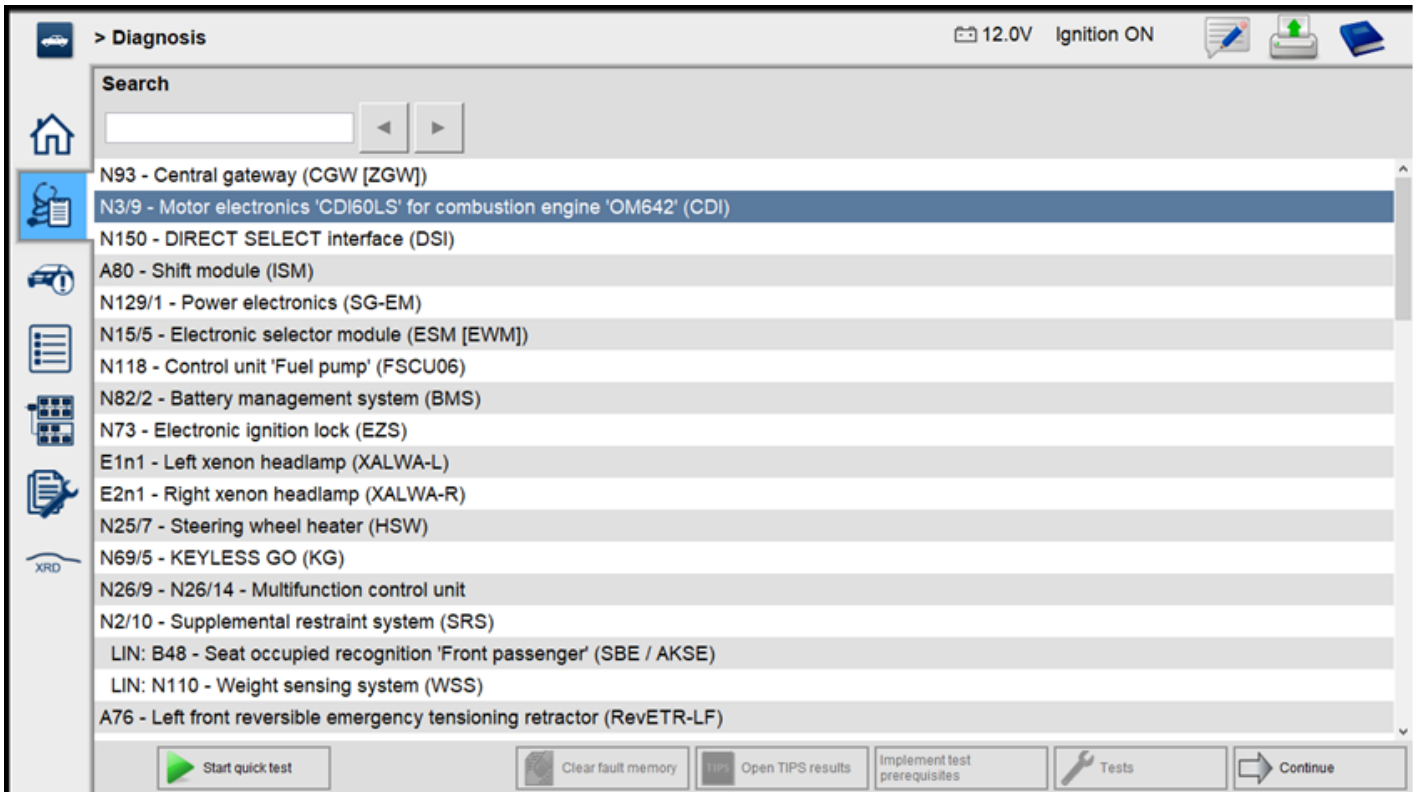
> Diagnosis

12.0V Ignition ON

Search

XRD

N93 - Central gateway (CGW [ZGW])
N3/9 - Motor electronics 'CDI60LS' for combustion engine 'OM642' (CDI)
N150 - DIRECT SELECT interface (DSI)
A80 - Shift module (ISM)
N129/1 - Power electronics (SG-EM)
N15/5 - Electronic selector module (ESM [EWM])
N118 - Control unit 'Fuel pump' (FSCU06)
N82/2 - Battery management system (BMS)
N73 - Electronic ignition lock (EZS)
E1n1 - Left xenon headlamp (XALWA-L)
E2n1 - Right xenon headlamp (XALWA-R)
N25/7 - Steering wheel heater (HSW)
N69/5 - KEYLESS GO (KG)
N26/9 - N26/14 - Multifunction control unit
N2/10 - Supplemental restraint system (SRS)
LIN: B48 - Seat occupied recognition 'Front passenger' (SBE / AKSE)
LIN: N110 - Weight sensing system (WSS)
A76 - Left front reversible emergency tensioning retractor (RevETR-LF)

Start quick test
Clear fault memory
TIPS Open TIPS results
Implement test prerequisites
Tests
Continue